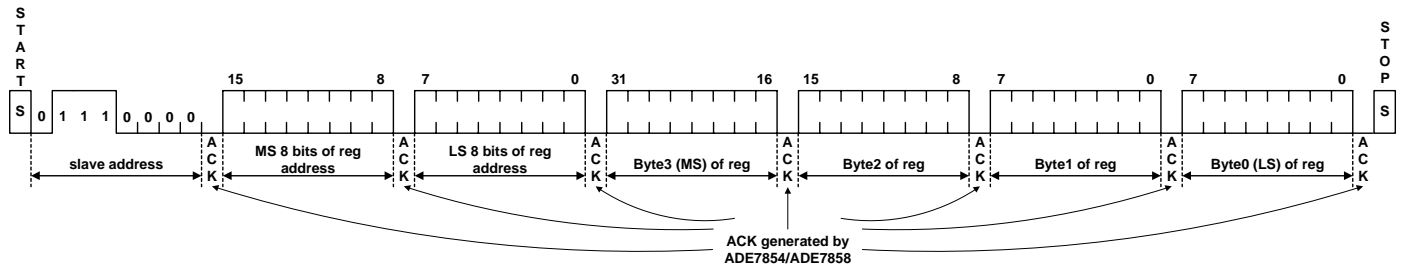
START

S

0 1 1 1 0 0 0 0

15 8

7 0

31 16

15 8

7 0

7 0

STOP

S

slave address

ACK

MS 8 bits of reg address

ACK

LS 8 bits of reg address

ACK

Byte3 (MS) of reg

ACK

Byte2 of reg

ACK

Byte1 of reg

ACK

Byte0 (LS) of reg

ACK

ACK generated by ADE7854/ADE7858